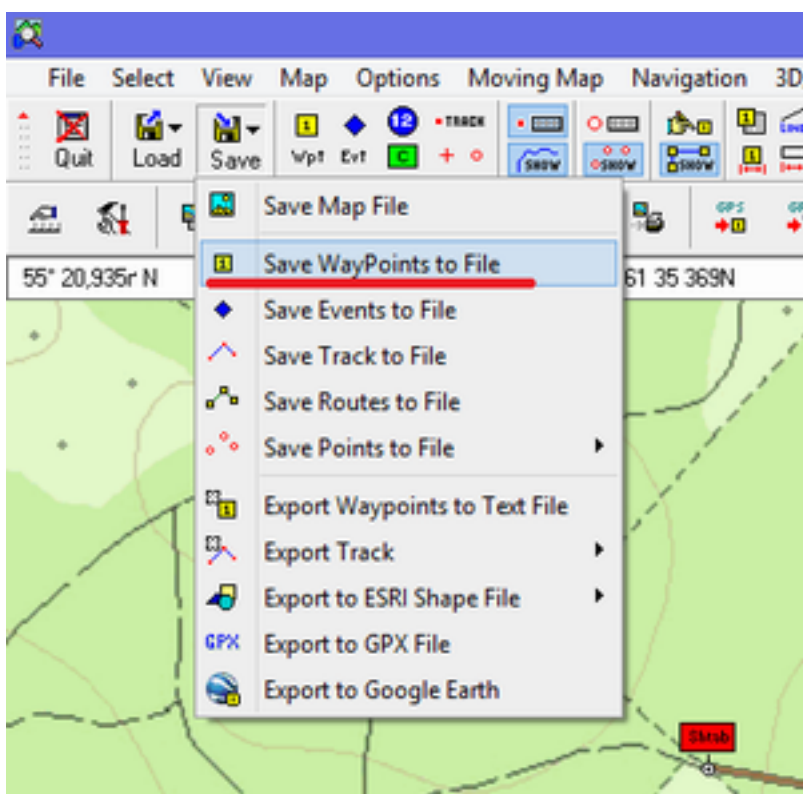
File Select View Map Options Moving Map Navigation 3D

Quit Load Save Wpt Evt 12 TRACK C SHOW SHOW SHOW

Save Map File
Save WayPoints to File
Save Events to File
Save Track to File
Save Routes to File
Save Points to File
Export Waypoints to Text File
Export Track
Export to ESRI Shape File
GPX Export to GPX File
Export to Google Earth

55° 20,935r N

61 35 369N

GPS

Shtab